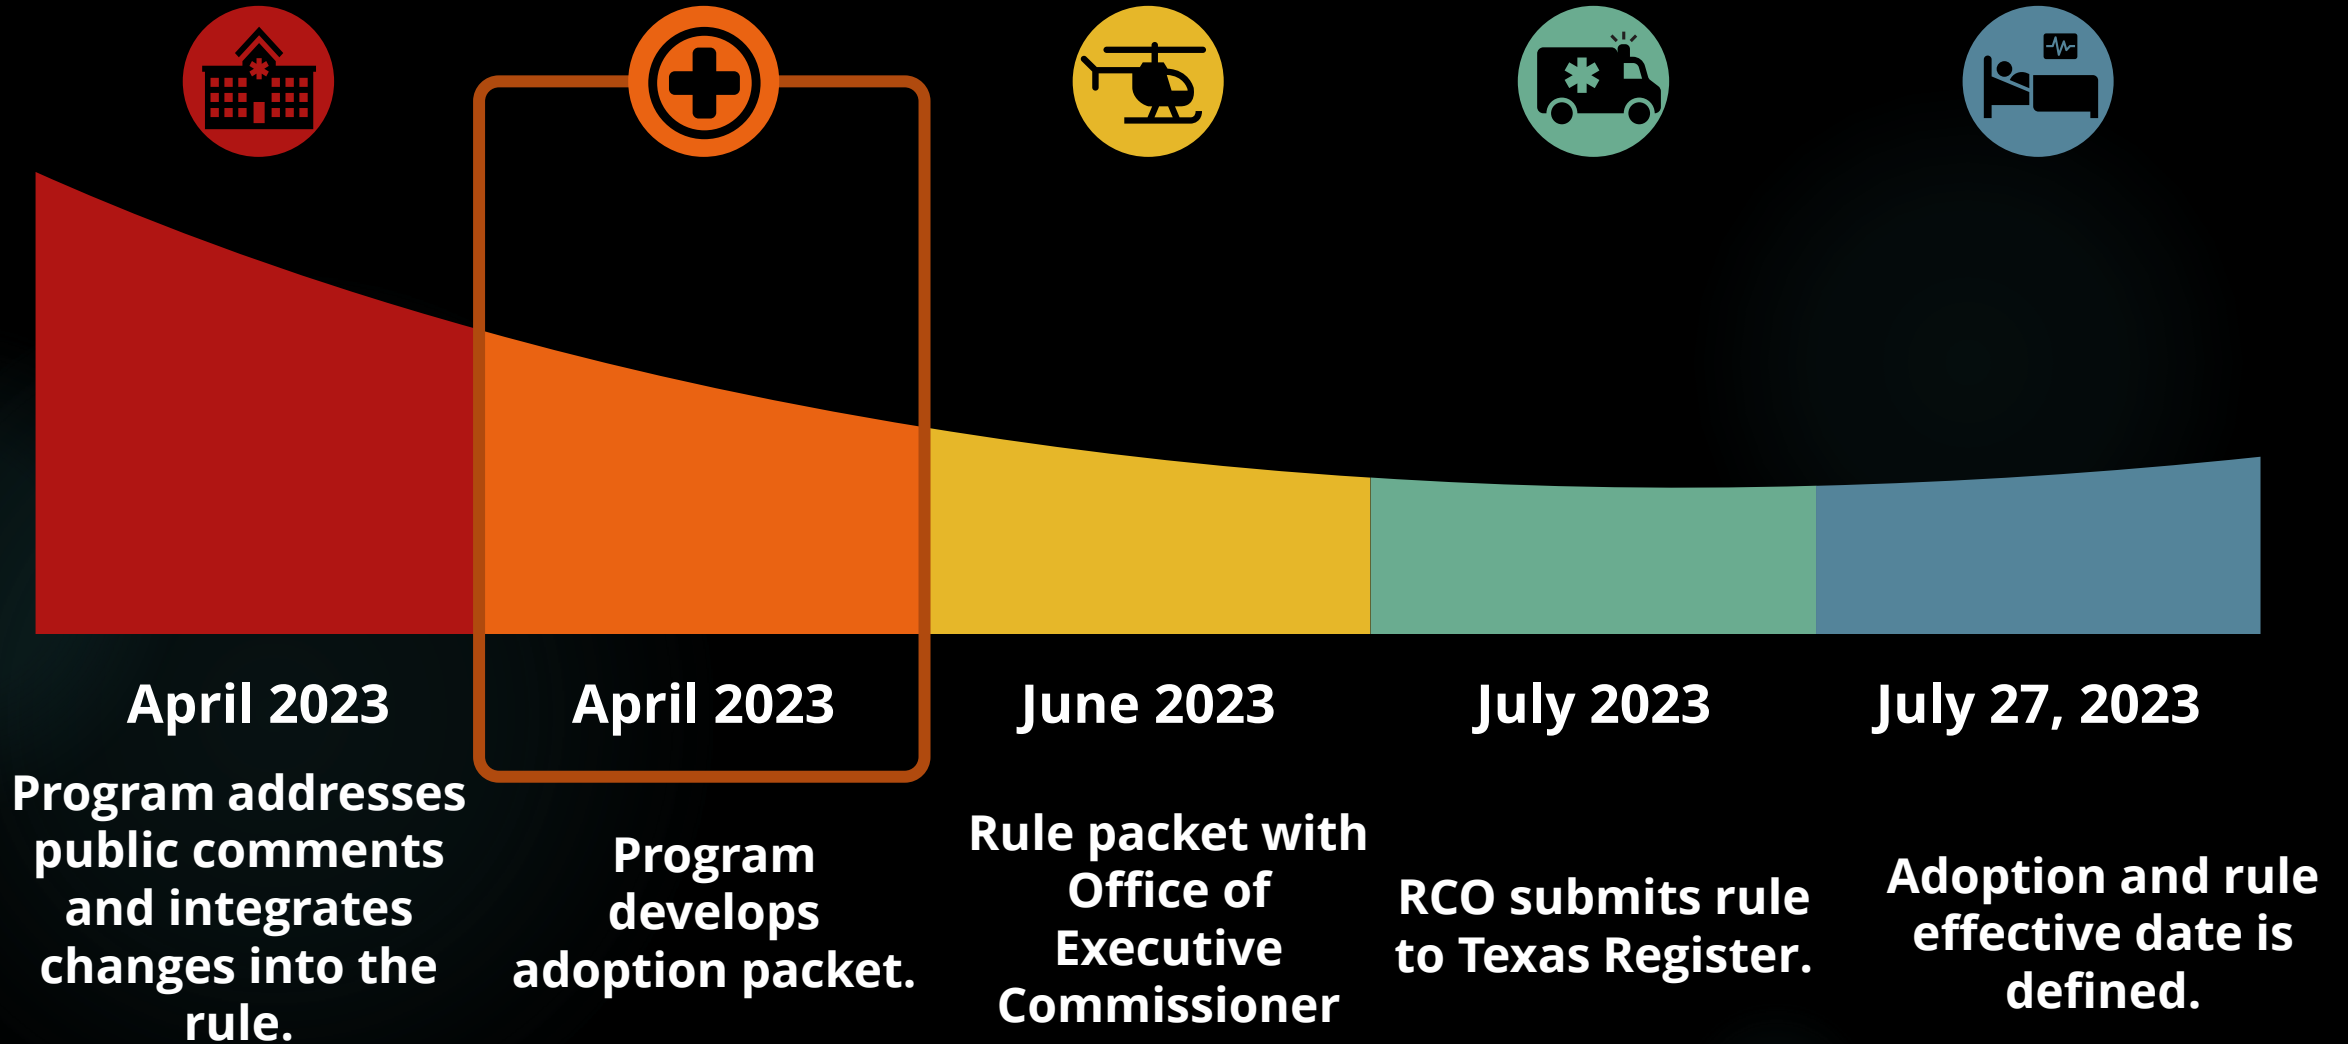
April 2023

Program addresses public comments and integrates changes into the rule.

April 2023

Program develops adoption packet.

June 2023

Rule packet with Office of Executive Commissioner

July 2023

RCO submits rule to Texas Register.

July 27, 2023

Adoption and rule effective date is defined.